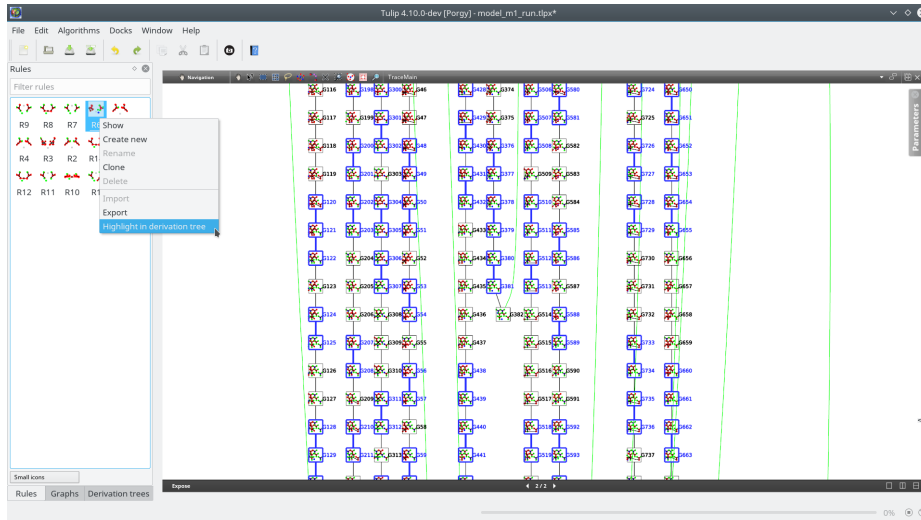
Tulip 4.10.0-dev [Porgy] - model_m1_run.tlpx*

File Edit Algorithms Docks Window Help

Rules

Filter rules

R9 R8 R7 R6
R4 R3 R2 R1
R12 R11 R10 R1

Show
Create new
Rename
Clone
Delete
Import
Export
Highlight in derivation tree

Small icons

Rules Graphs Derivation trees

Navigation

TraceMain

Parameters

G116 G198 G300 G46 G428 G374 G508 G580 G724 G650
G117 G199 G301 G47 G429 G375 G507 G581 G725 G651
G118 G200 G302 G48 G430 G376 G508 G582 G726 G652
G119 G201 G303 G49 G431 G377 G509 G583 G727 G653
G120 G202 G304 G50 G432 G378 G510 G584 G728 G654
G121 G203 G305 G51 G433 G379 G511 G585 G729 G655
G122 G204 G306 G52 G434 G380 G512 G586 G730 G656
G123 G205 G307 G53 G435 G381 G513 G587 G731 G657
G124 G206 G308 G54 G436 G382 G514 G588 G732 G658
G125 G207 G309 G55 G437 G515 G589 G733 G659
G126 G208 G310 G56 G438 G516 G590 G734 G660
G127 G209 G311 G57 G439 G517 G591 G735 G661
G128 G210 G312 G58 G440 G518 G592 G736 G662
G129 G211 G313 G59 G441 G519 G593 G737 G663

Expose

2 / 2

0%